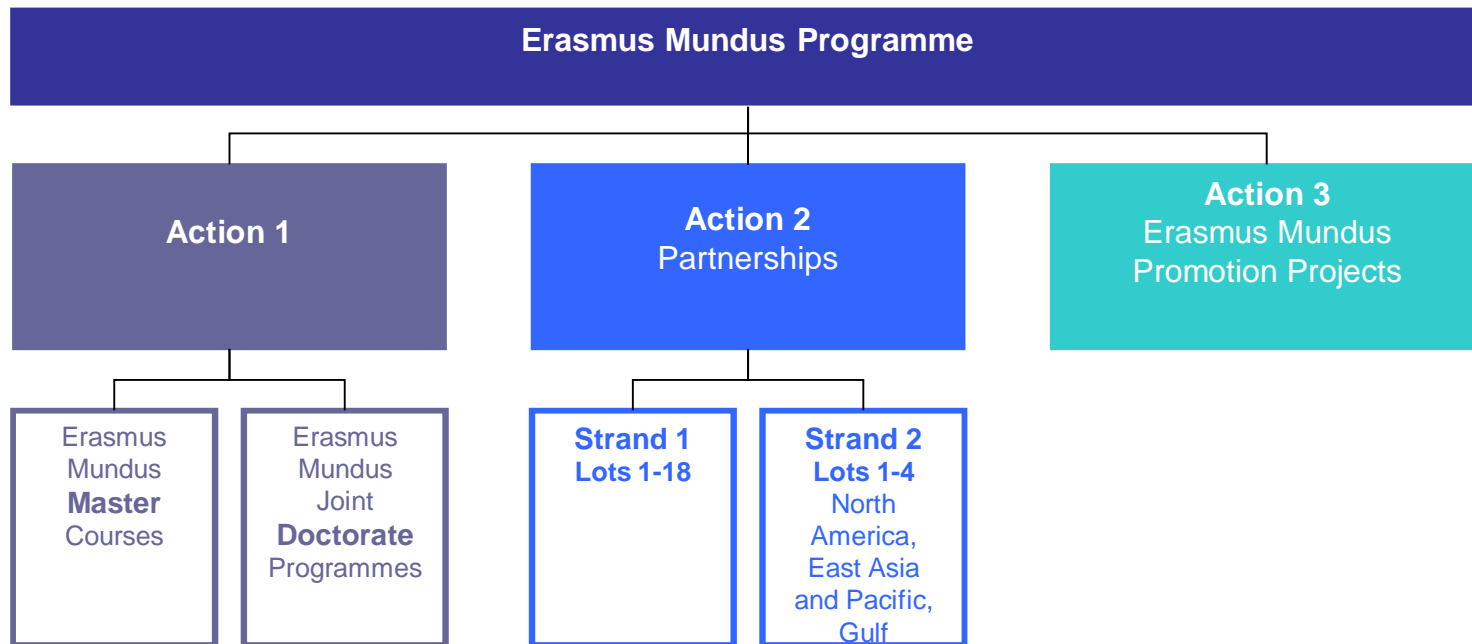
Erasmus Mundus Programme

Action 1

Action 2
Partnerships

Action 3
Erasmus Mundus Promotion Projects

Erasmus Mundus **Master** Courses

Erasmus Mundus Joint **Doctorate** Programmes

**Strand 1**
**Lots 1-18**

**Strand 2**
**Lots 1-4**
North America, East Asia and Pacific, Gulf